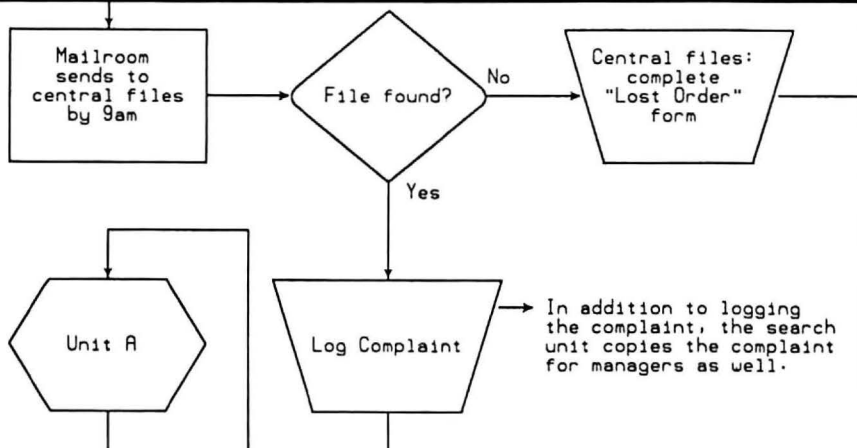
Mailroom sends to central files by 9am

File found?

No

Central files: complete "Lost Order" form

Yes

Unit A

Log Complaint

In addition to logging the complaint, the search unit copies the complaint for managers as well.